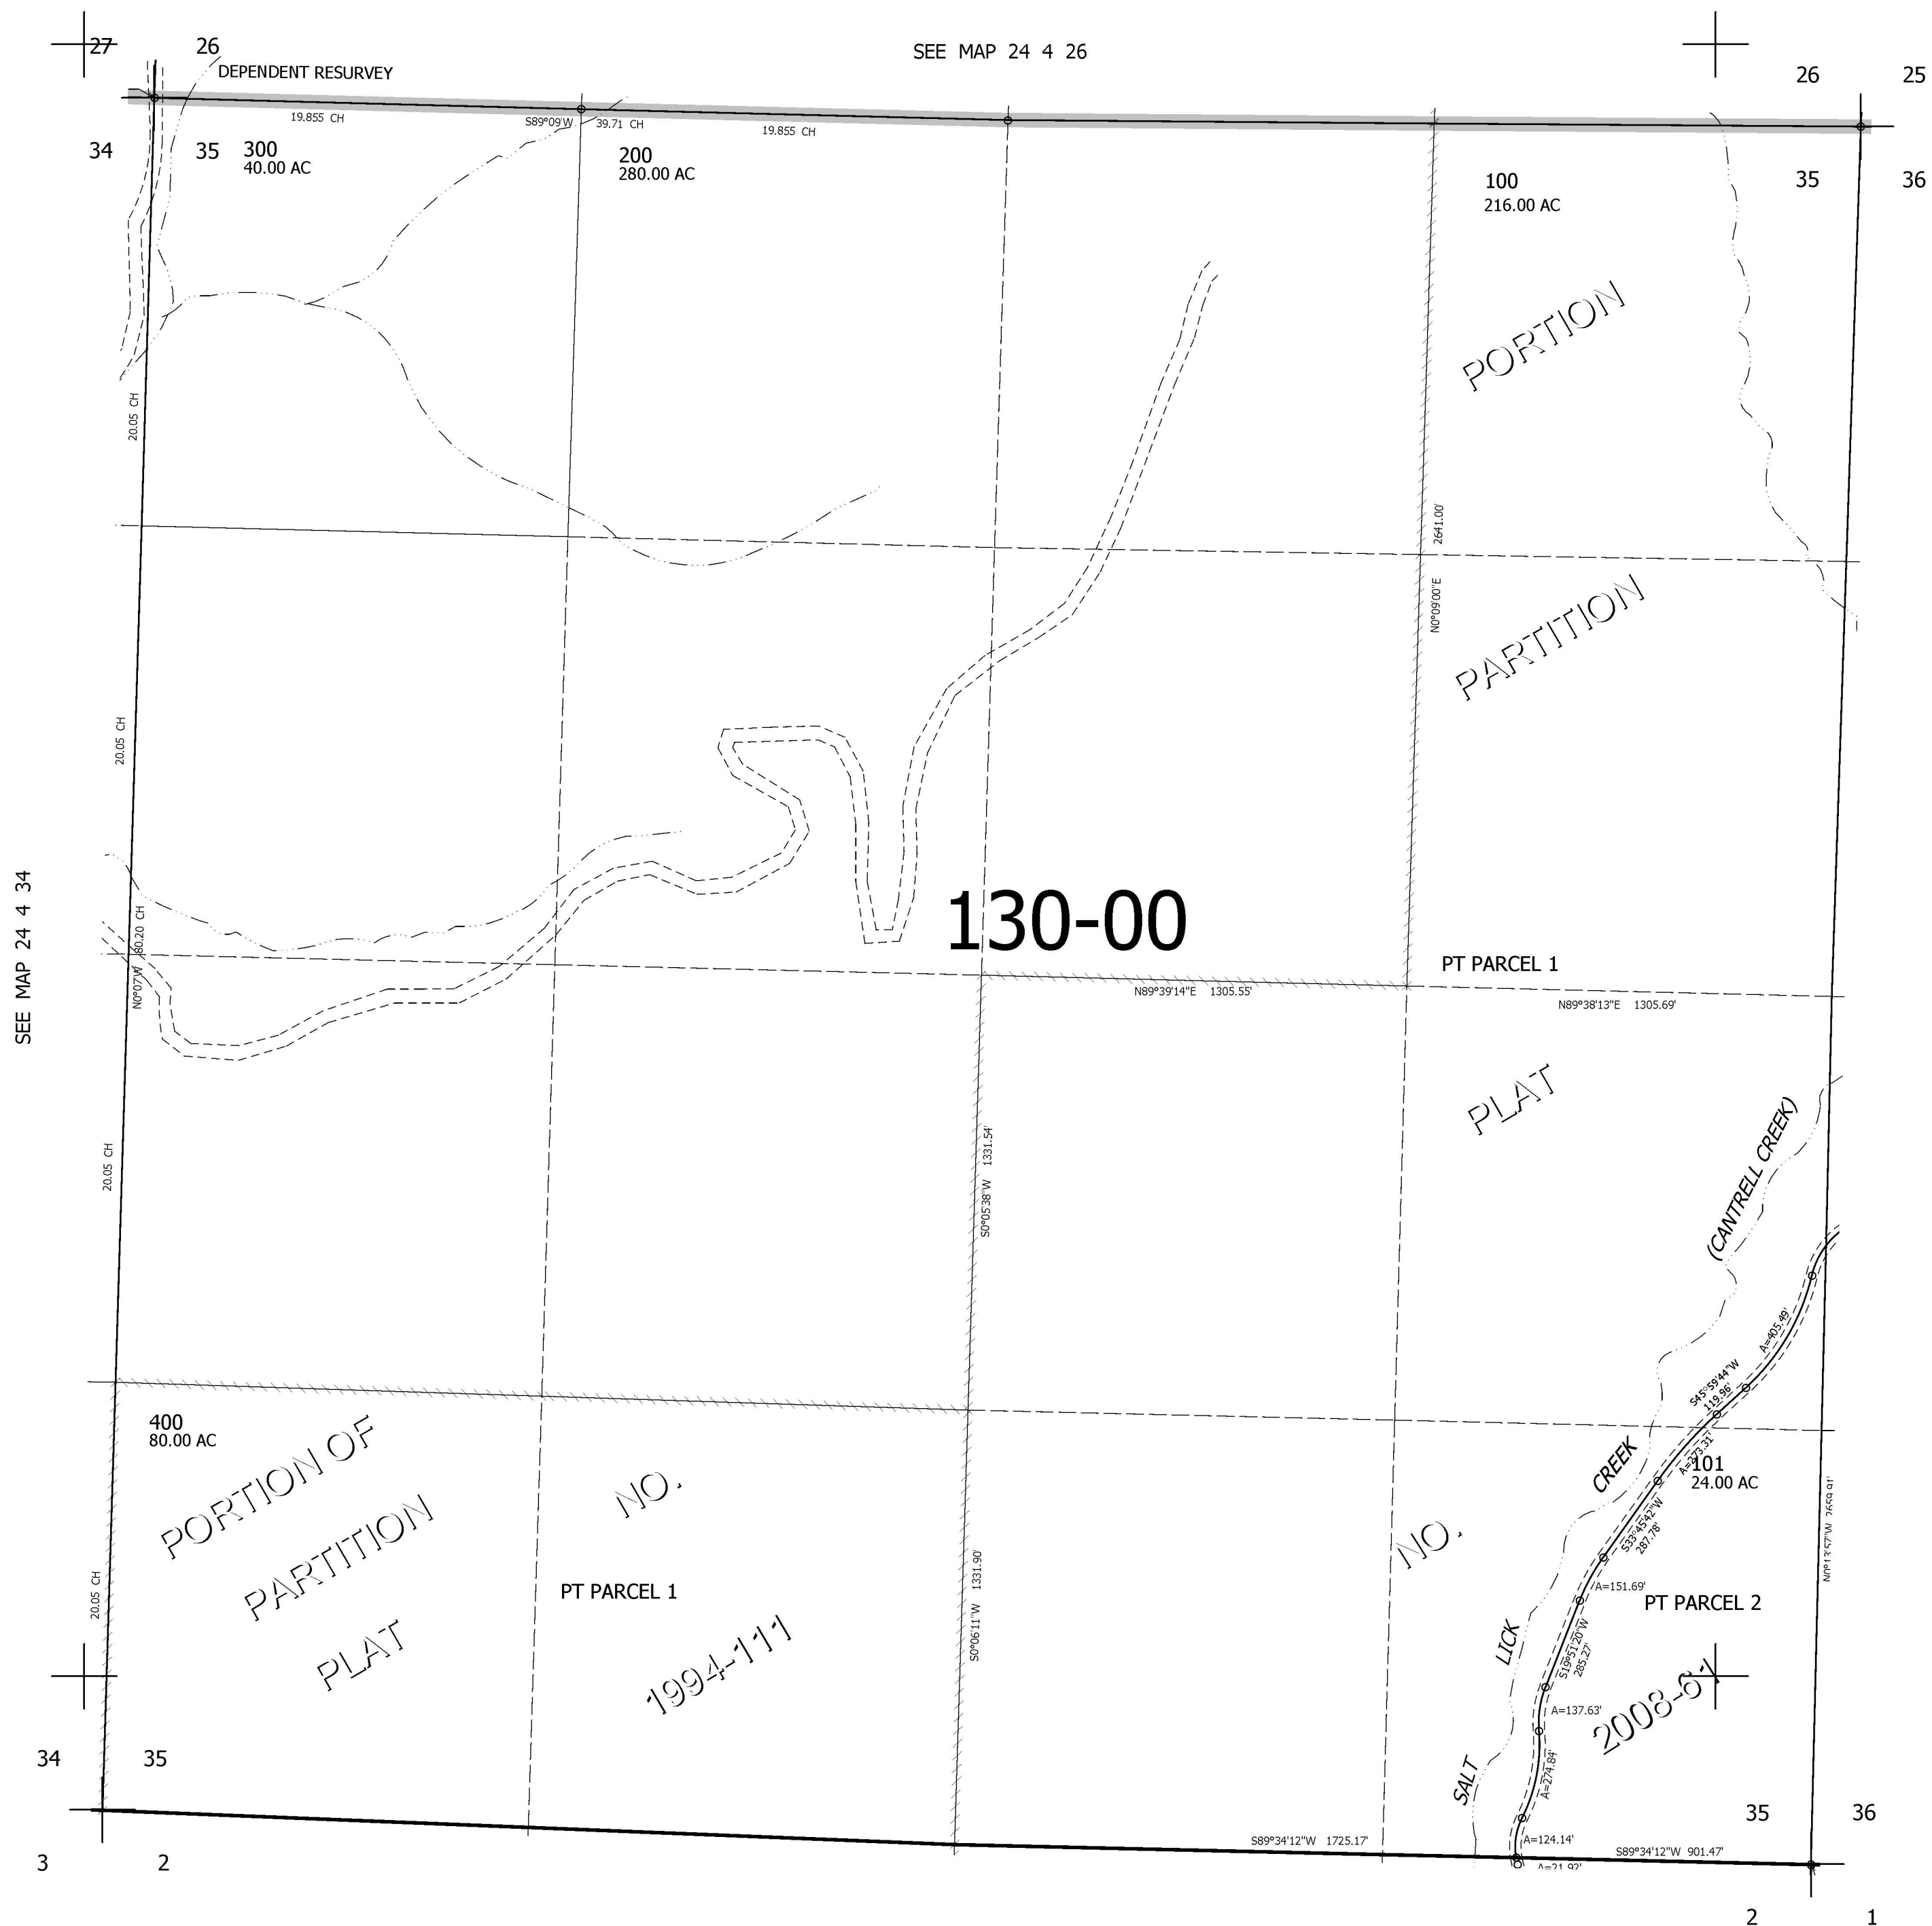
27 26
SEE MAP 24 4 26
26 25
DEPENDENT RESURVEY
19.855 CH
S89°09'W 39.71 CH
19.855 CH
34 35 300
40.00 AC
200
280.00 AC
100
216.00 AC
35 36
PORTION
20.05 CH
2641.00'
N0°09'00"E
PARTITION
20.05 CH
SEE MAP 24 4 34
130-00
80.20 CH
N0°07'W
PT PARCEL 1
N89°39'14"E 1305.55'
N89°38'13"E 1305.69'
PLAT
(CANTRELL CREEK)
1331.54'
S0°05'38"W
20.05 CH
S45°59'44"W
119.96'
A=405.49'
400
80.00 AC
CREEK
A=273.31'
101
24.00 AC
PORTION OF
NO.
PARTITION
S33°45'42"W
287.78'
NO.
A=151.69'
PT PARCEL 1
1331.90'
S0°06'11"W
PT PARCEL 2
20.05 CH
PLAT
1994-111
LICK
S19°51'20"W
285.27'
A=137.63'
2008-61
A=274.84'
SALT
34 35
35 36
S89°34'12"W 1725.17'
A=124.14'
S89°34'12"W 901.47'
A=21.92'
3 2
2 1